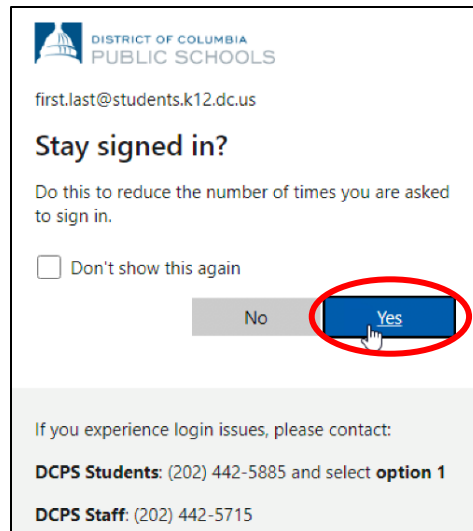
DISTRICT OF COLUMBIA
PUBLIC SCHOOLS

first.last@students.k12.dc.us

Stay signed in?

Do this to reduce the number of times you are asked to sign in.

Don't show this again

No

Yes

If you experience login issues, please contact:

**DCPS Students**: (202) 442-5885 and select **option 1**

**DCPS Staff**: (202) 442-5715